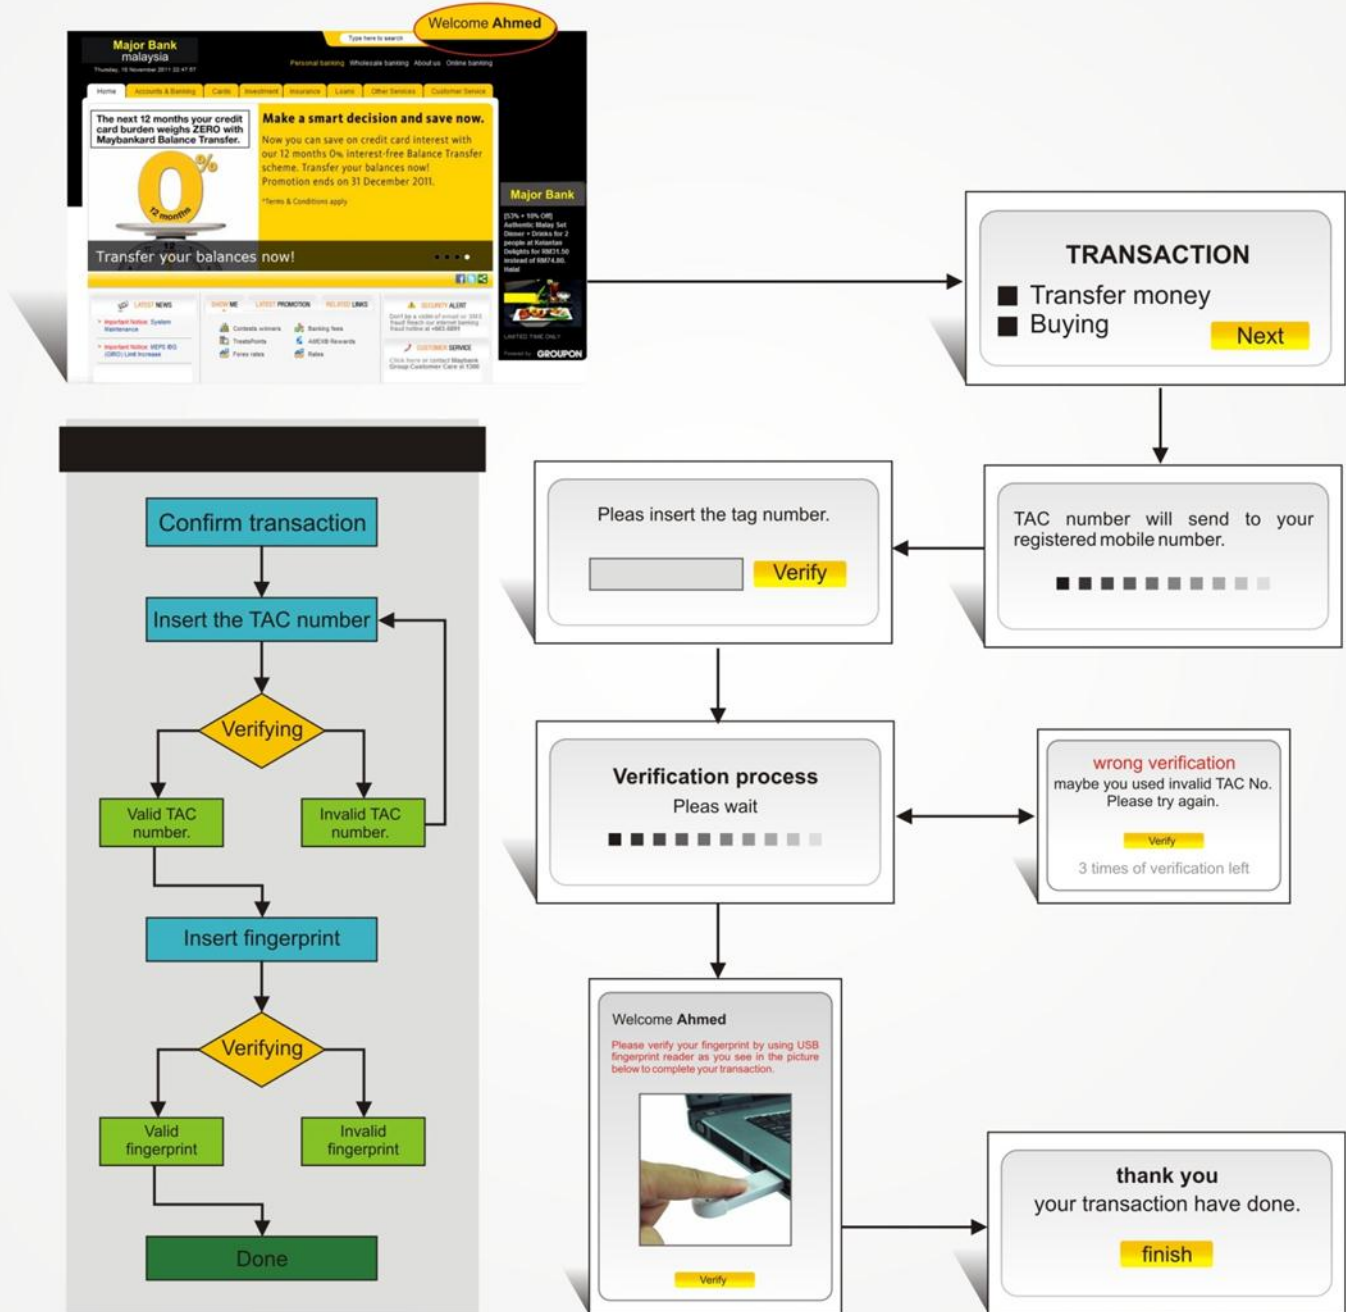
Major Bank
malaysia
Thursday, 10 November 2011 22:47:07

Type here to search

Welcome Ahmed

Personal banking Wholesale banking About us Online banking

Home Accounts & Banking Cards Investment Insurance Loans Other Services Customer Service

The next 12 months your credit card burden weighs ZERO with Maybankard Balance Transfer.

0%
12 months

Make a smart decision and save now.

Now you can save on credit card interest with our 12 months 0% interest-free Balance Transfer scheme. Transfer your balances now! Promotion ends on 31 December 2011.

*Terms & Conditions apply

Transfer your balances now!

Major Bank

[53% + 10% Off] Authentic Malay Set Dinner + Drinks for 2 people at Kelantan Delights for RM31.50 instead of RM74.80. Halal

LIMITED TIME ONLY

GROUPON

LATEST NEWS
Important Notice: System Maintenance
Important Notice: MEPS IBG (GIRO) Limit Increase

SHOW ME LATEST PROMOTION RELATED LINKS
Contests winners
Banking fees
TreatsPoints
AMEX® Rewards
Forex rates
Rates

SECURITY ALERT
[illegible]

CUSTOMER SERVICE
Click here or contact Maybank Group Customer Care at 1300 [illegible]

TRANSACTION
Transfer money
Buying
Next

TAC number will send to your registered mobile number.

Pleas insert the tag number.
Verify

Verification process
Pleas wait

wrong verification
maybe you used invalid TAC No. Please try again.
Verify
3 times of verification left

Welcome Ahmed
Please verify your fingerprint by using USB fingerprint reader as you see in the picture below to complete your transaction.
Verify

thank you
your transaction have done.
finish

Confirm transaction
Insert the TAC number
Verifying
Valid TAC number.
Invalid TAC number.
Insert fingerprint
Verifying
Valid fingerprint
Invalid fingerprint
Done